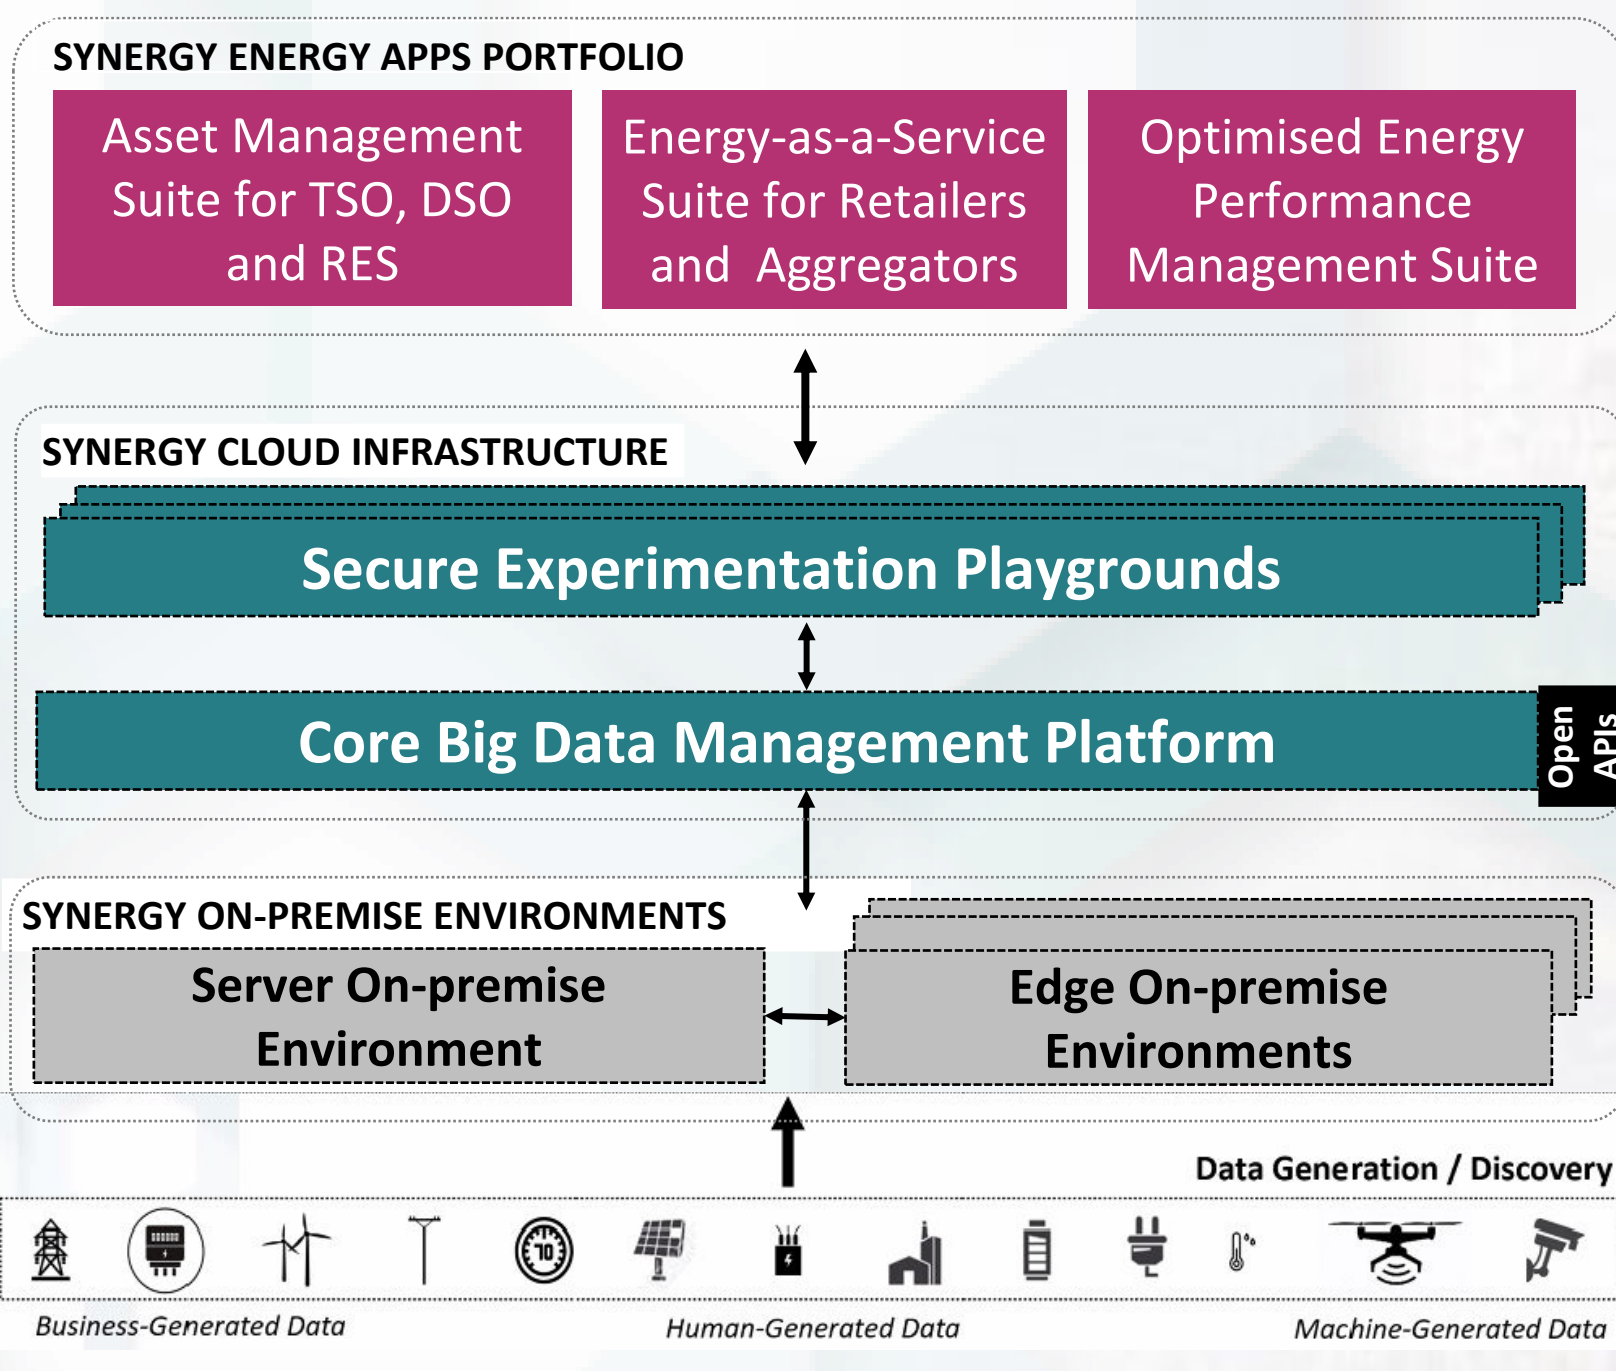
SYNERGY ENERGY APPS PORTFOLIO

Asset Management Suite for TSO, DSO and RES

Energy-as-a-Service Suite for Retailers and Aggregators

Optimised Energy Performance Management Suite

SYNERGY CLOUD INFRASTRUCTURE

Secure Experimentation Playgrounds

Core Big Data Management Platform

Open APIs

SYNERGY ON-PREMISE ENVIRONMENTS

Server On-premise Environment

Edge On-premise Environments

Data Generation / Discovery

70

Business-Generated Data

Human-Generated Data

Machine-Generated Data